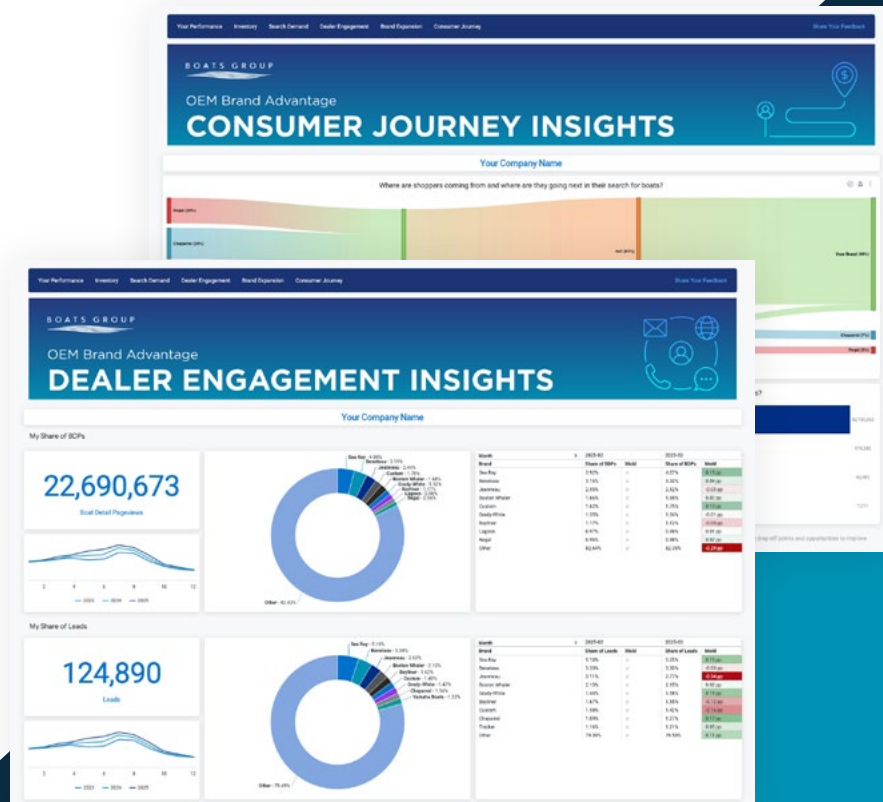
Your Performance Inventory Search Demand Dealer Engagement Brand Expansion Consumer Journey

Share Your Feedback

BOATS GROUP

OEM Brand Advantage

CONSUMER JOURNEY INSIGHTS

Your Company Name

Where are shoppers coming from and where are they going next in their search for boats?

Your Performance Inventory Search Demand Dealer Engagement Brand Expansion Consumer Journey

Share Your Feedback

BOATS GROUP

OEM Brand Advantage

DEALER ENGAGEMENT INSIGHTS

Your Company Name

My Share of BDPs

22,690,673

Boat Detail Pageviews

2 4 6 8 10 12

2023 2024 2025

Other - 82.45%

| Month | 2025-02 | | 2025-03 | |
|---|---|---|---|---|
| Brand | Share of BDPs | MoM | Share of BDPs | MoM |
| Sea Ray | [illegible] | | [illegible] | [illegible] |
| Bayliner | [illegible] | | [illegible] | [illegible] |
| Boston Whaler | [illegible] | | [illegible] | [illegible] |
| Grady-White | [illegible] | | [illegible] | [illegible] |
| Other | 82.4% | | 82.09% | -0.29 pp |

My Share of Leads

124,890

Leads

2 4 6 8 10 12

2023 2024 2025

Other - 79.4%

| Month | 2025-02 | | 2025-03 | |
|---|---|---|---|---|
| Brand | Share of Leads | MoM | Share of Leads | MoM |
| Sea Ray | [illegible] | | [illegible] | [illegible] |
| Boston Whaler | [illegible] | | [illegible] | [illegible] |
| Grady-White | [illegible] | | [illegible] | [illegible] |
| Bayliner | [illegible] | | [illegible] | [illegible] |
| Chaparral | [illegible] | | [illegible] | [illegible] |
| Other | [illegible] | | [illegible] | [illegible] |